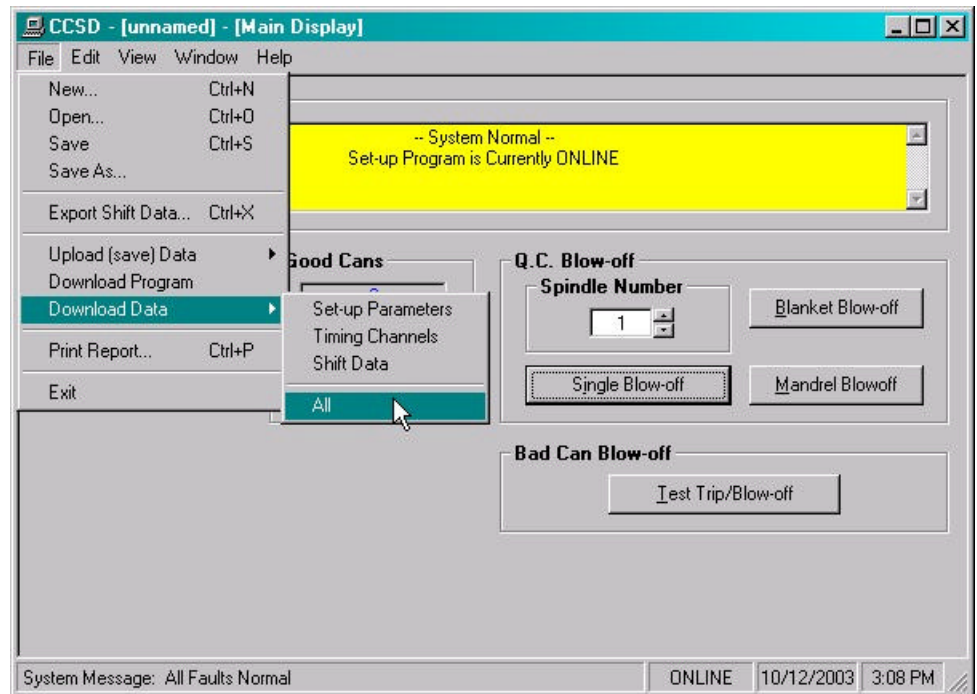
CCSD - [unnamed] - [Main Display]

File Edit View Window Help

New... Ctrl+N
Open... Ctrl+O
Save Ctrl+S
Save As...
Export Shift Data... Ctrl+X
Upload (save) Data
Download Program
Download Data
Print Report... Ctrl+P
Exit

Set-up Parameters
Timing Channels
Shift Data
All

-- System Normal --
Set-up Program is Currently ONLINE

Good Cans

Q.C. Blow-off
Spindle Number
1
Blanket Blow-off
Single Blow-off
Mandrel Blowoff

Bad Can Blow-off
Test Trip/Blow-off

System Message: All Faults Normal
ONLINE
10/12/2003
3:08 PM